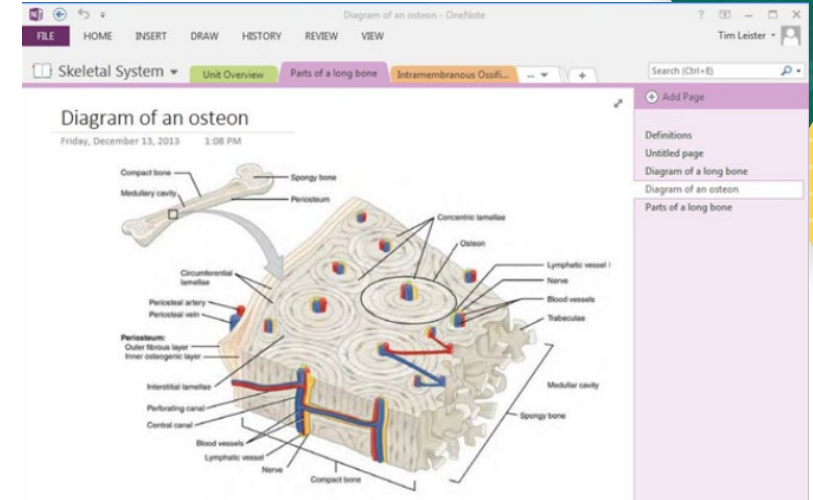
Diagram of an osteon - OneNote

? — □ ✕

FILE HOME INSERT DRAW HISTORY REVIEW VIEW

Tim Leister

Skeletal System

Unit Overview

Parts of a long bone

Intramembranous Ossifi...

...

+

Search (Ctrl+E)

Add Page

Diagram of an osteon

Friday, December 13, 2013 1:08 PM

Compact bone

Medullary cavity

Spongy bone

Periosteum

Concentric lamellae

Osteon

Lymphatic vessel

Nerve

Blood vessels

Trabeculae

Circumferential lamellae

Periosteal artery

Periosteal vein

Periosteum:

Outer fibrous layer

Inner osteogenic layer

Interstitial lamellae

Perforating canal

Central canal

Blood vessels

Lymphatic vessel

Nerve

Compact bone

Medullar cavity

Spongy bone

Definitions

Untitled page

Diagram of a long bone

Diagram of an osteon

Parts of a long bone